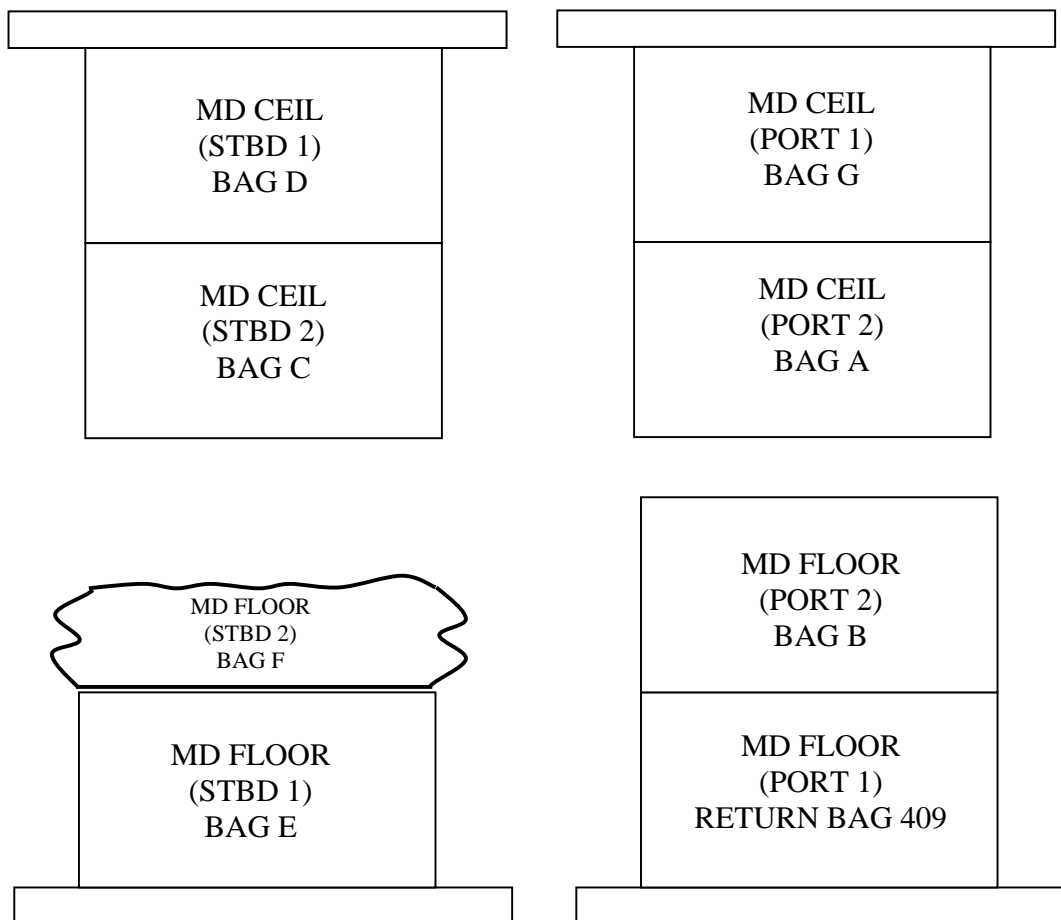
MD CEIL
(STBD 1)
BAG D

MD CEIL
(STBD 2)
BAG C

MD CEIL
(PORT 1)
BAG G

MD CEIL
(PORT 2)
BAG A

MD FLOOR
(STBD 2)
BAG F

MD FLOOR
(STBD 1)
BAG E

MD FLOOR
(PORT 2)
BAG B

MD FLOOR
(PORT 1)
RETURN BAG 409